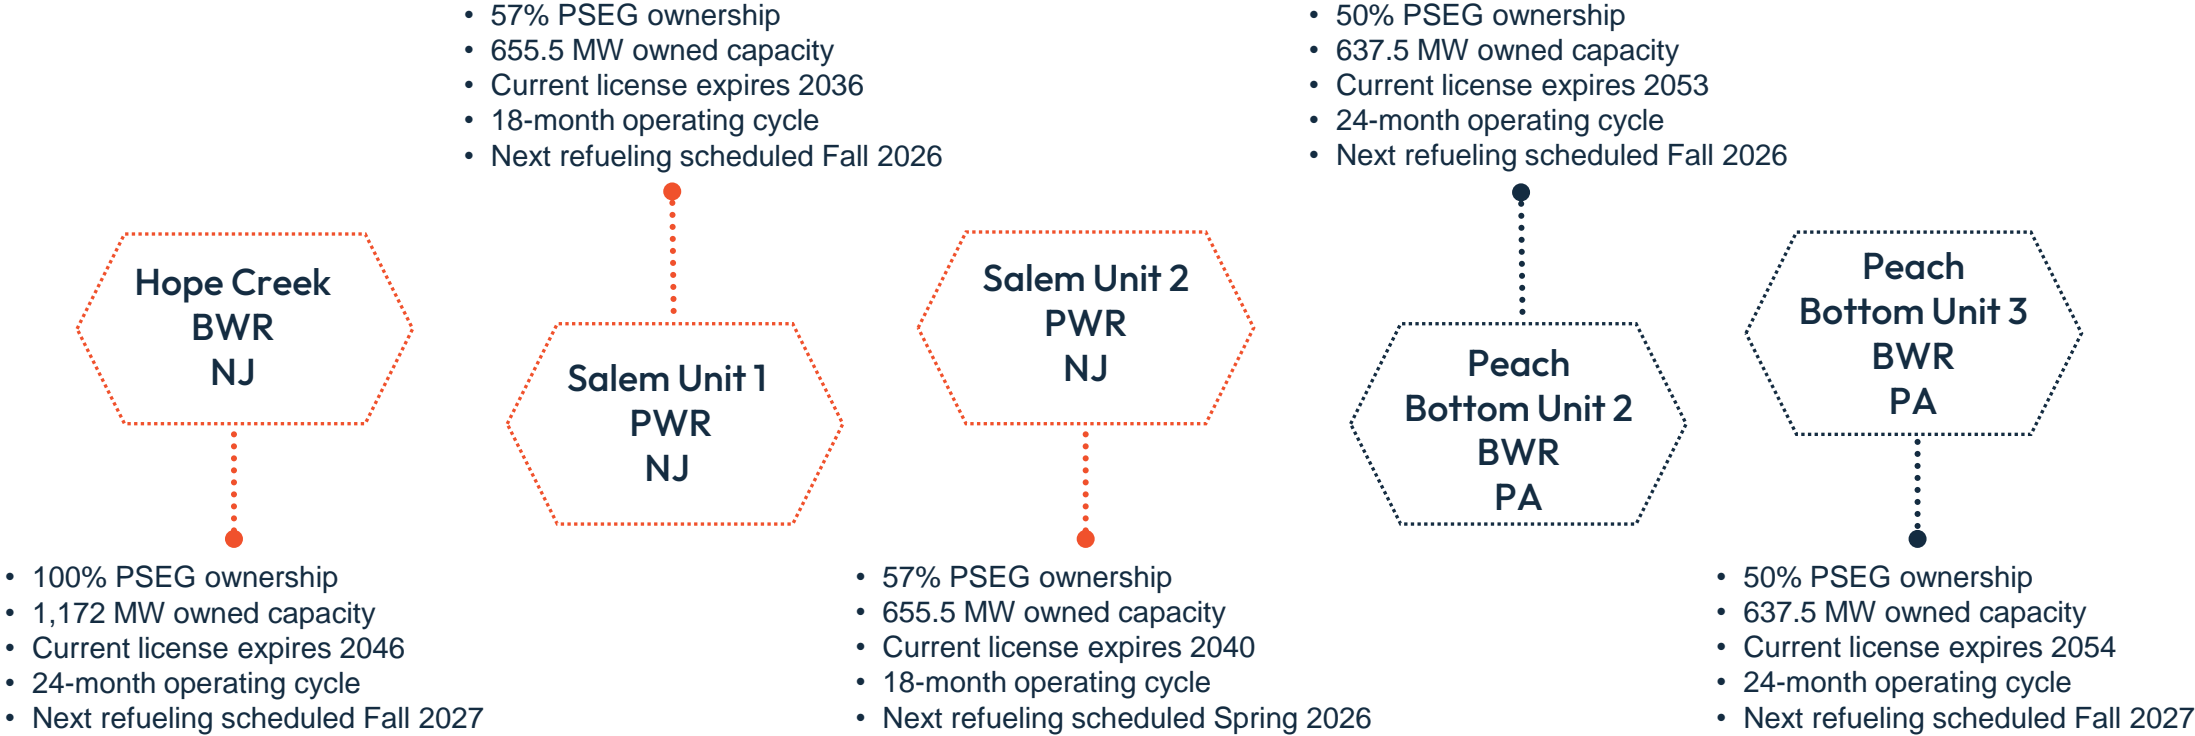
- 57% PSEG ownership
- 655.5 MW owned capacity
- Current license expires 2036
- 18-month operating cycle
- Next refueling scheduled Fall 2026

- 50% PSEG ownership
- 637.5 MW owned capacity
- Current license expires 2053
- 24-month operating cycle
- Next refueling scheduled Fall 2026

Hope Creek
BWR
NJ

Salem Unit 1
PWR
NJ

Salem Unit 2
PWR
NJ

Peach Bottom Unit 2
BWR
PA

Peach Bottom Unit 3
BWR
PA

- 100% PSEG ownership
- 1,172 MW owned capacity
- Current license expires 2046
- 24-month operating cycle
- Next refueling scheduled Fall 2027

- 57% PSEG ownership
- 655.5 MW owned capacity
- Current license expires 2040
- 18-month operating cycle
- Next refueling scheduled Spring 2026

- 50% PSEG ownership
- 637.5 MW owned capacity
- Current license expires 2054
- 24-month operating cycle
- Next refueling scheduled Fall 2027